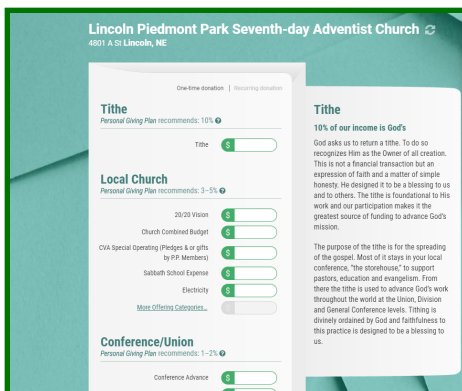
Lincoln Piedmont Park Seventh-day Adventist Church
4801 A St Lincoln, NE

One-time donation | Recurring donation

Tithe
Personal Giving Plan recommends: 10%

Tithe $

Local Church
Personal Giving Plan recommends: 3–5%

20/20 Vision $
Church Combined Budget $
CVA Special Operating (Pledges & or gifts by P.P. Members) $
Sabbath School Expense $
Electricity $
More Offering Categories...

Conference/Union
Personal Giving Plan recommends: 1–2%

Conference Advance $

Tithe
10% of our income is God's

God asks us to return a tithe. To do so recognizes Him as the Owner of all creation. This is not a financial transaction but an expression of faith and a matter of simple honesty. He designed it to be a blessing to us and to others. The tithe is foundational to His work and our participation makes it the greatest source of funding to advance God's mission.

The purpose of the tithe is for the spreading of the gospel. Most of it stays in your local conference, "the storehouse," to support pastors, education and evangelism. From there the tithe is used to advance God's work throughout the world at the Union, Division and General Conference levels. Tithing is divinely ordained by God and faithfulness to this practice is designed to be a blessing to us.